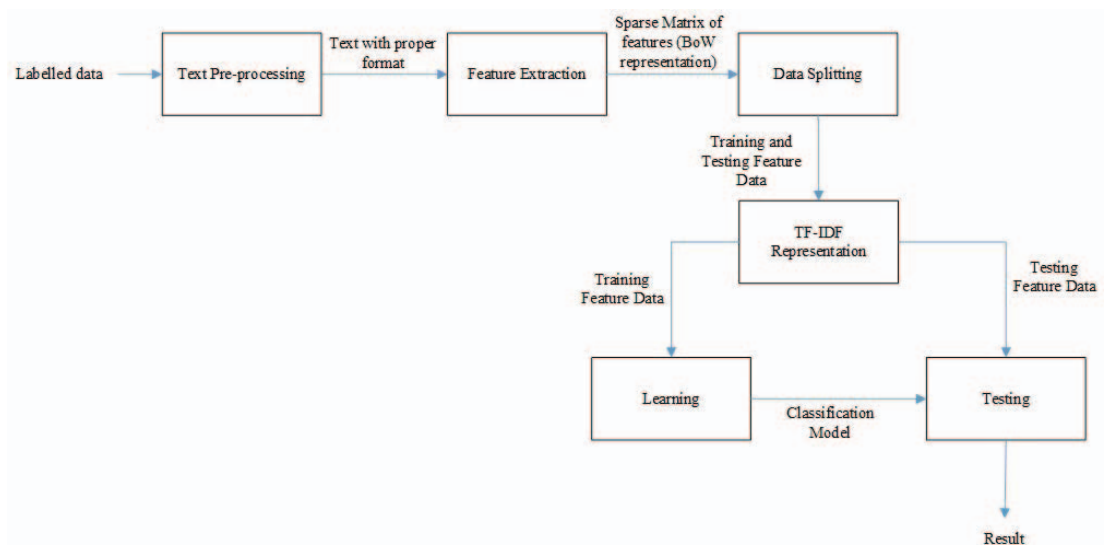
Labelled data

Text Pre-processing

Text with proper format

Feature Extraction

Sparse Matrix of features (BoW representation)

Data Splitting

Training and Testing Feature Data

TF-IDF Representation

Training Feature Data

Testing Feature Data

Learning

Classification Model

Testing

Result